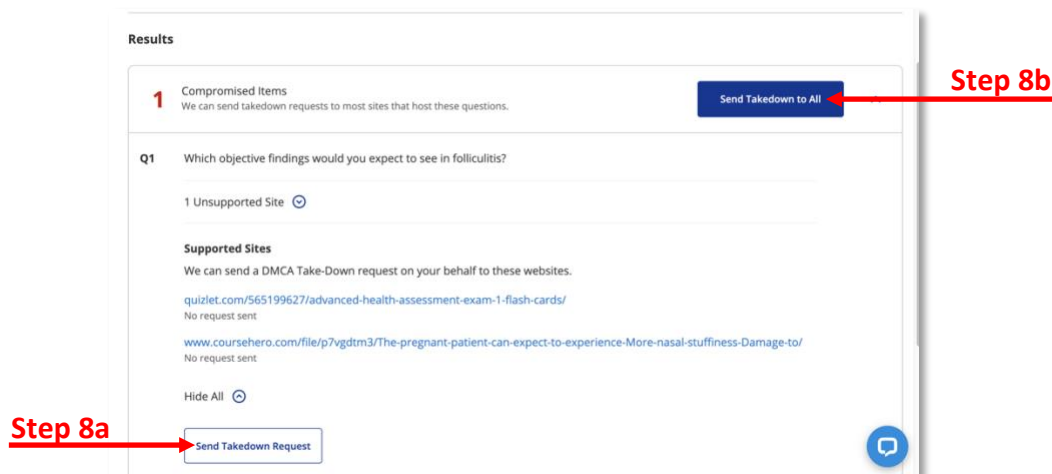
Results

1 Compromised Items
We can send takedown requests to most sites that host these questions.

Send Takedown to All

Step 8b

Q1 Which objective findings would you expect to see in folliculitis?

1 Unsupported Site

Supported Sites
We can send a DMCA Take-Down request on your behalf to these websites.

quizlet.com/565199627/advanced-health-assessment-exam-1-flash-cards/
No request sent

www.coursehero.com/file/p7vgdtm3/The-pregnant-patient-can-expect-to-experience-More-nasal-stuffiness-Damage-to/
No request sent

Hide All

Step 8a

Send Takedown Request